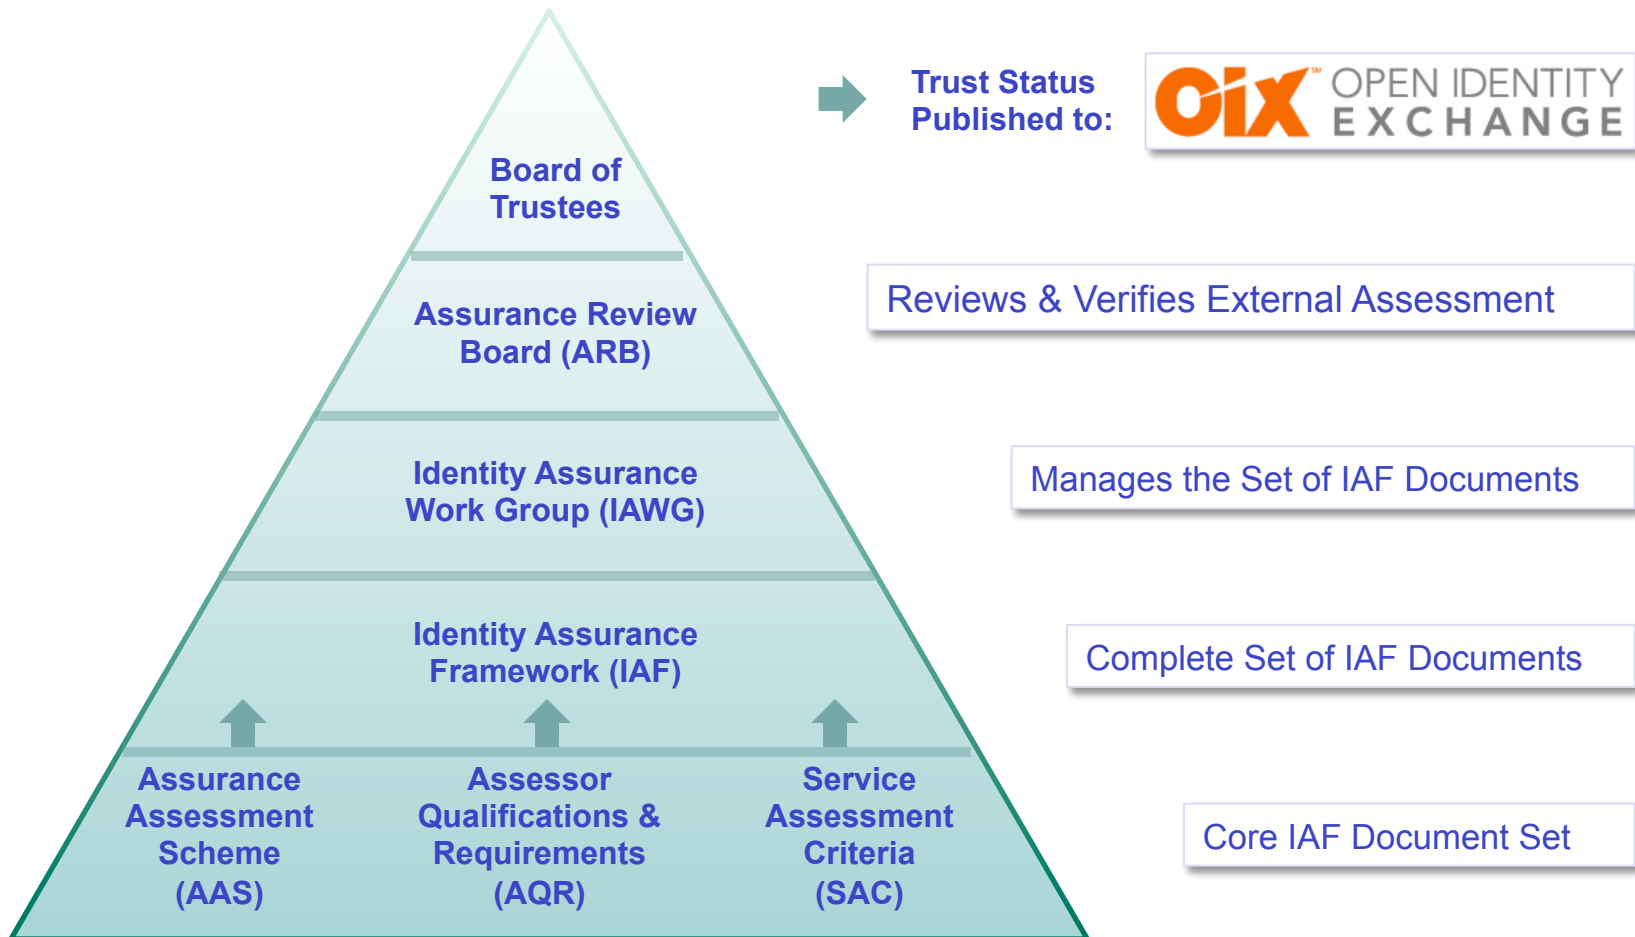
Board of Trustees

Assurance Review Board (ARB)

Identity Assurance Work Group (IAWG)

Identity Assurance Framework (IAF)

Assurance Assessment Scheme (AAS)

Assessor Qualifications & Requirements (AQR)

Service Assessment Criteria (SAC)

Trust Status Published to:

OIX℠ OPEN IDENTITY EXCHANGE

Reviews & Verifies External Assessment

Manages the Set of IAF Documents

Complete Set of IAF Documents

Core IAF Document Set